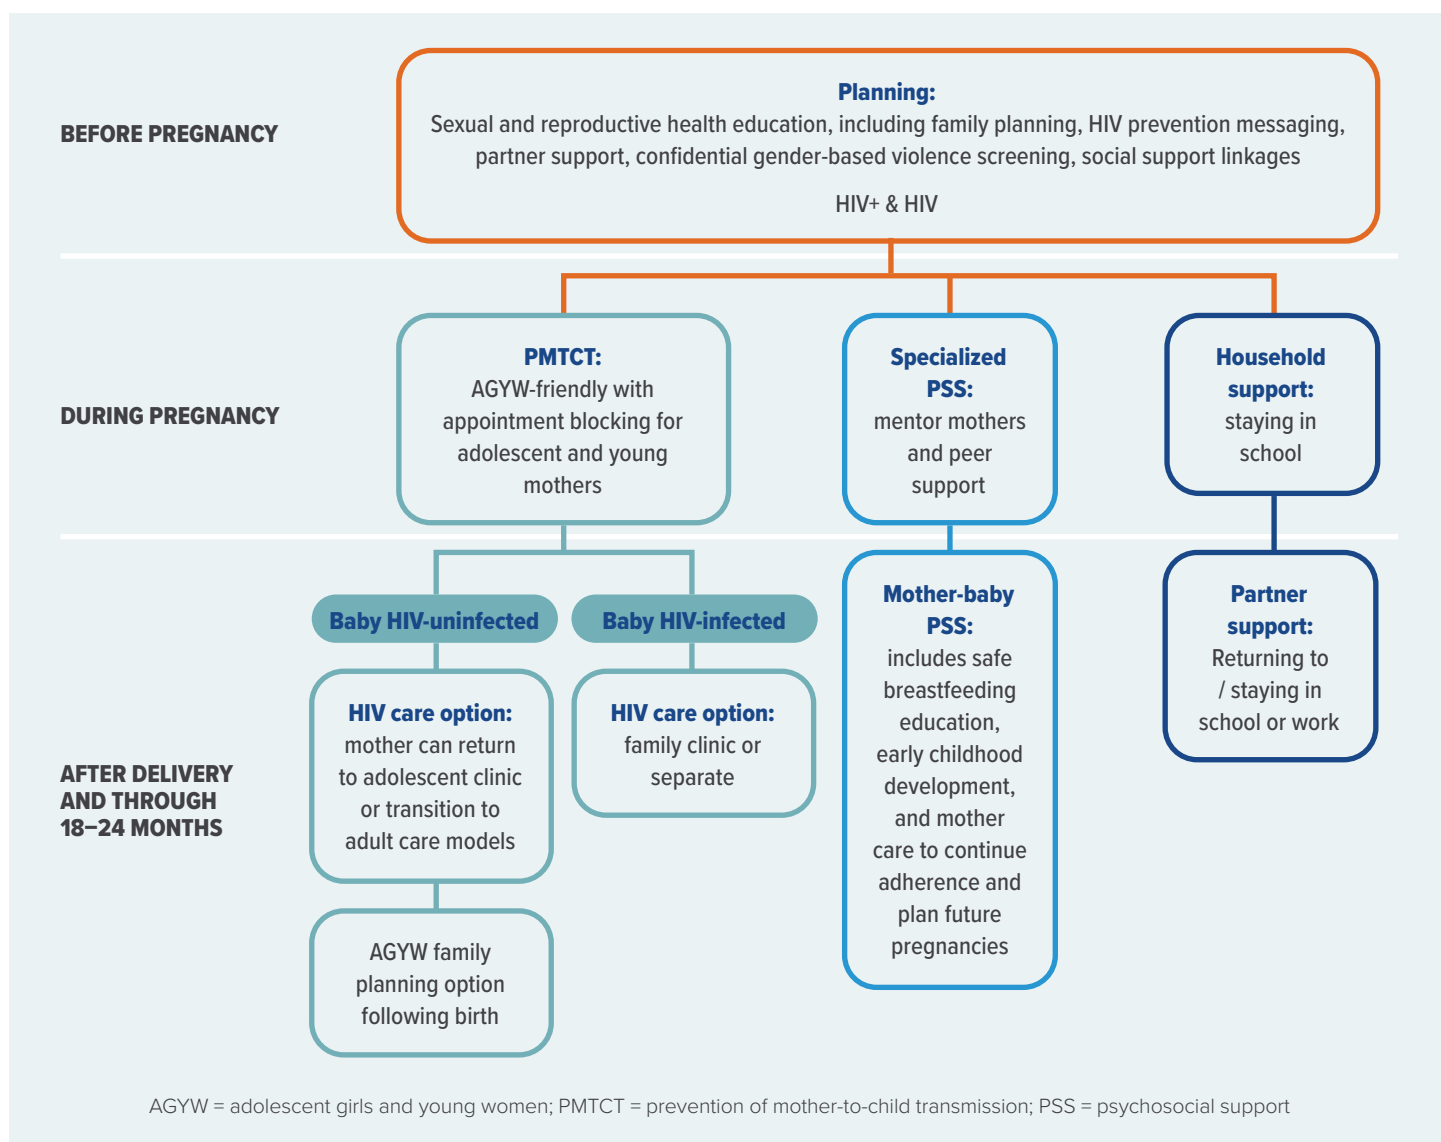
BEFORE PREGNANCY

Planning:
Sexual and reproductive health education, including family planning, HIV prevention messaging, partner support, confidential gender-based violence screening, social support linkages

HIV+ & HIV

DURING PREGNANCY

PMTCT:
AGYW-friendly with appointment blocking for adolescent and young mothers

Specialized PSS:
mentor mothers and peer support

Household support:
staying in school

AFTER DELIVERY AND THROUGH 18–24 MONTHS

Baby HIV-uninfected

Baby HIV-infected

HIV care option:
mother can return to adolescent clinic or transition to adult care models

HIV care option:
family clinic or separate

AGYW family planning option following birth

Mother-baby PSS:
includes safe breastfeeding education, early childhood development, and mother care to continue adherence and plan future pregnancies

Partner support:
Returning to / staying in school or work

AGYW = adolescent girls and young women; PMTCT = prevention of mother-to-child transmission; PSS = psychosocial support